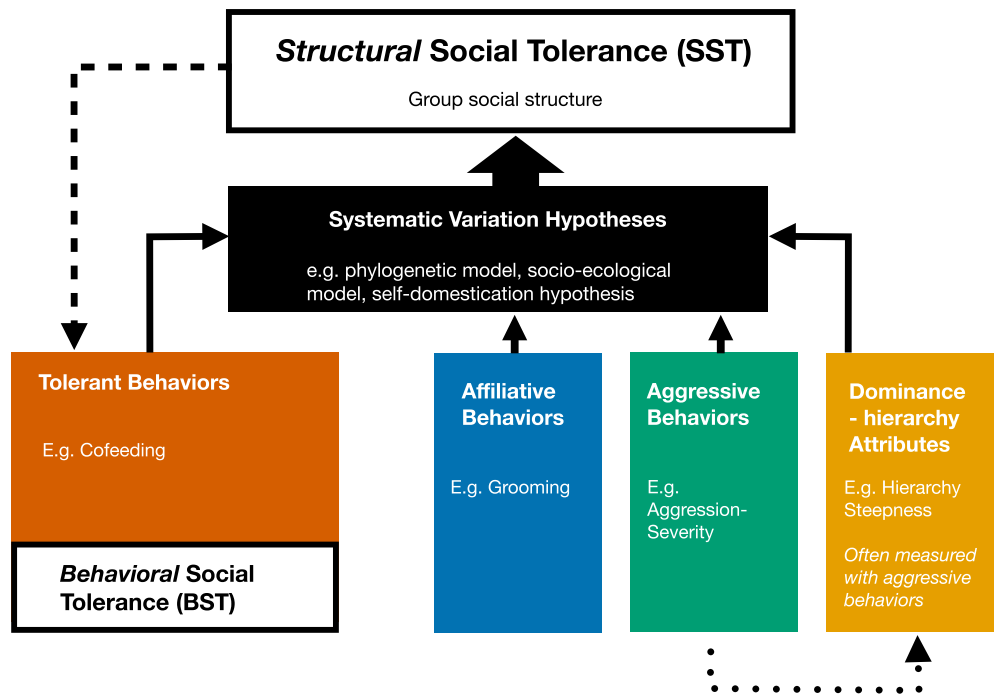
*Structural* Social Tolerance (SST)

Group social structure

Systematic Variation Hypotheses

e.g. phylogenetic model, socio-ecological model, self-domestication hypothesis

Tolerant Behaviors

E.g. Cofeeding

*Behavioral* Social Tolerance (BST)

Affiliative Behaviors

E.g. Grooming

Aggressive Behaviors

E.g. Aggression-Severity

Dominance - hierarchy Attributes

E.g. Hierarchy Steepness

*Often measured with aggressive behaviors*